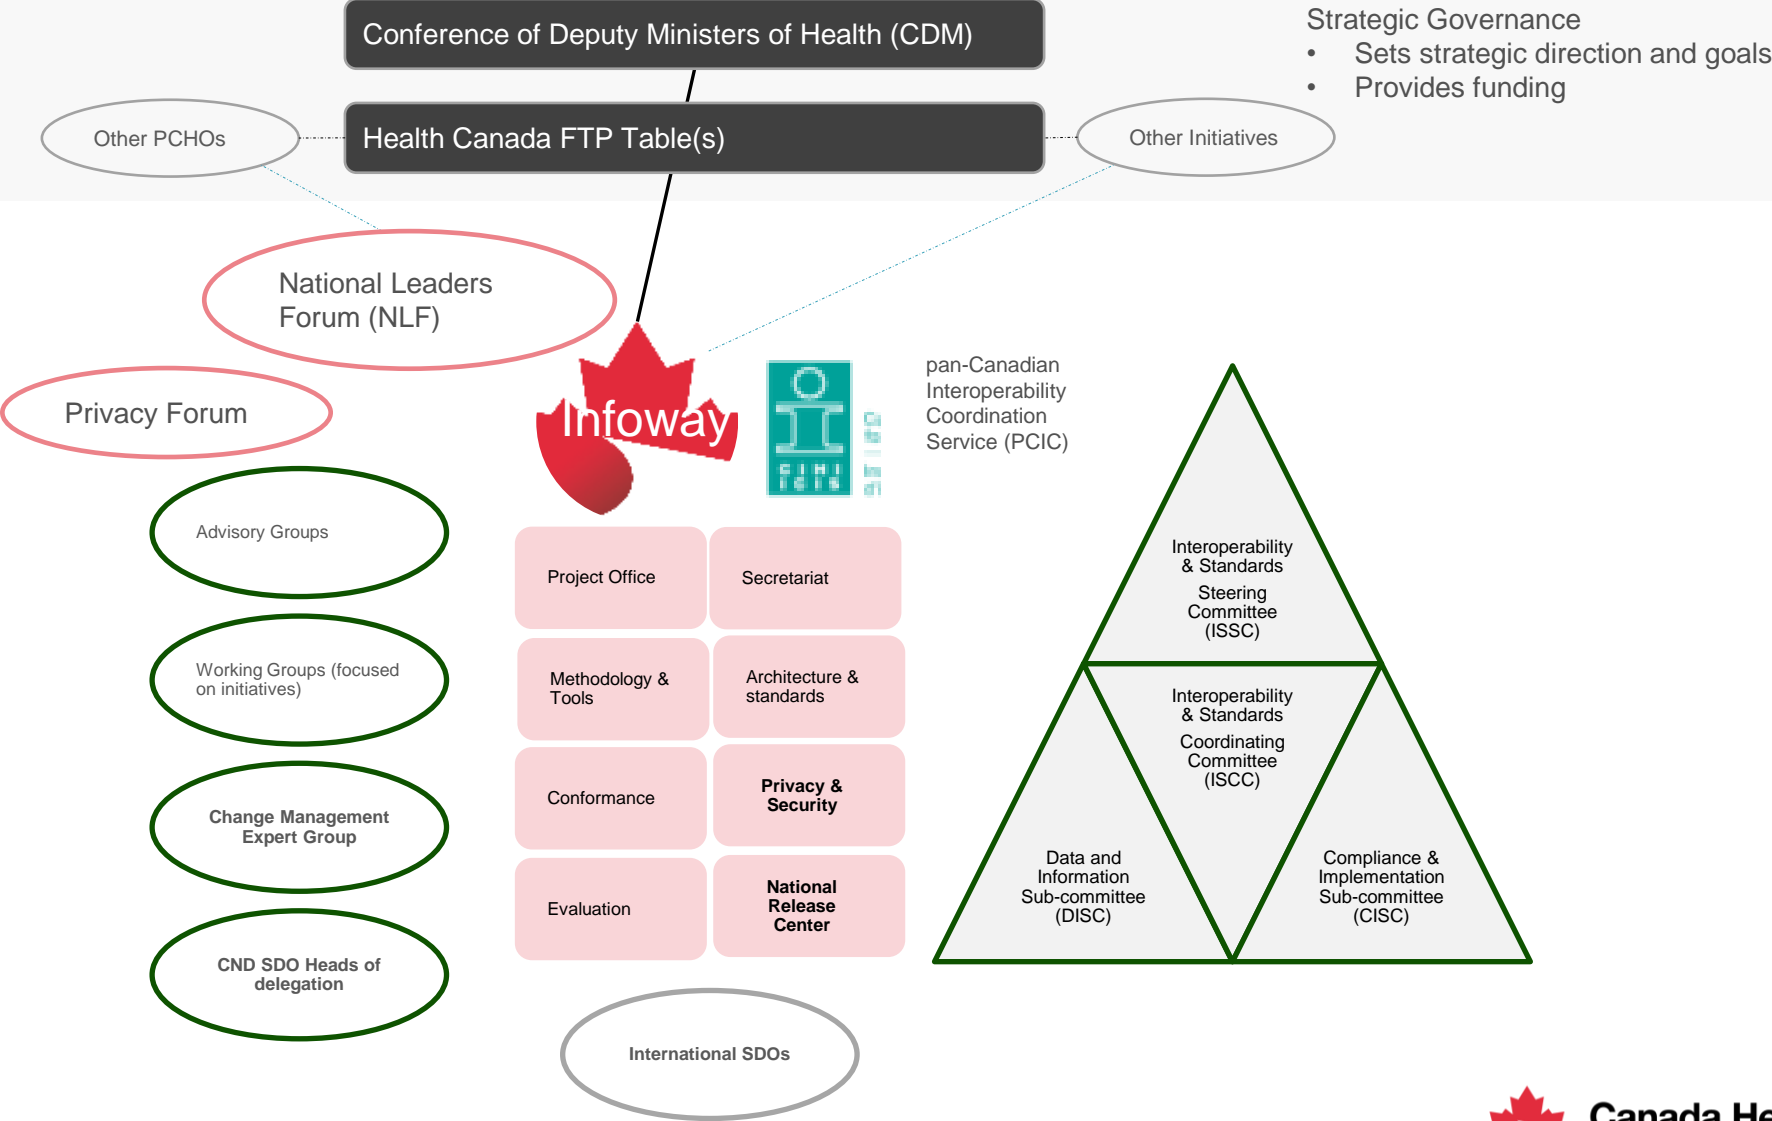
Conference of Deputy Ministers of Health (CDM)

Strategic Governance
• Sets strategic direction and goals
• Provides funding

Other PCHOs

Health Canada FTP Table(s)

Other Initiatives

National Leaders Forum (NLF)

Privacy Forum

Infoway

CIHI ICIS

pan-Canadian Interoperability Coordination Service (PCIC)

Advisory Groups

Working Groups (focused on initiatives)

Change Management Expert Group

CND SDO Heads of delegation

| Project Office | Secretariat |
|---|---|
| Methodology & Tools | Architecture & standards |
| Conformance | Privacy & Security |
| Evaluation | National Release Center |

International SDOs

Interoperability & Standards Steering Committee (ISSC)

Interoperability & Standards Coordinating Committee (ISCC)

Data and Information Sub-committee (DISC)

Compliance & Implementation Sub-committee (CISC)

Canada He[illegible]